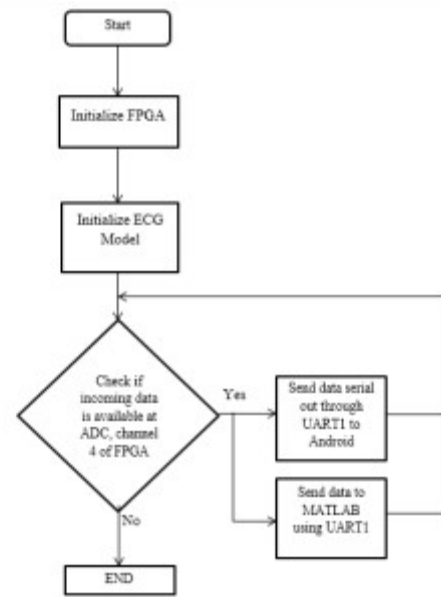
Start

Initialize FPGA

Initialize ECG Model

Check if incoming data is available at ADC, channel 4 of FPGA

Yes

Send data serial out through UART1 to Android

Send data to MATLAB using UART1

No

END